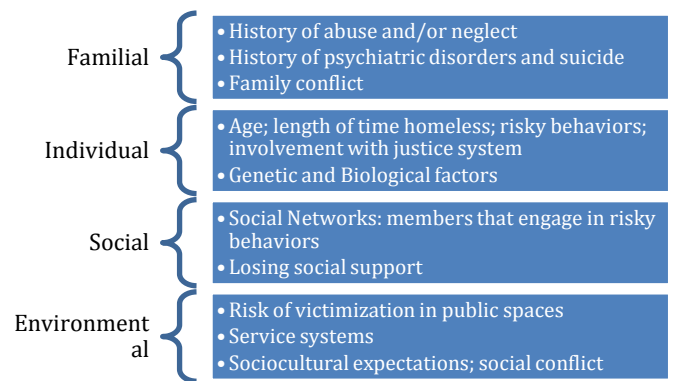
Familial

• History of abuse and/or neglect
• History of psychiatric disorders and suicide
• Family conflict

Individual

• Age; length of time homeless; risky behaviors; involvement with justice system
• Genetic and Biological factors

Social

• Social Networks: members that engage in risky behaviors
• Losing social support

Environment al

• Risk of victimization in public spaces
• Service systems
• Sociocultural expectations; social conflict